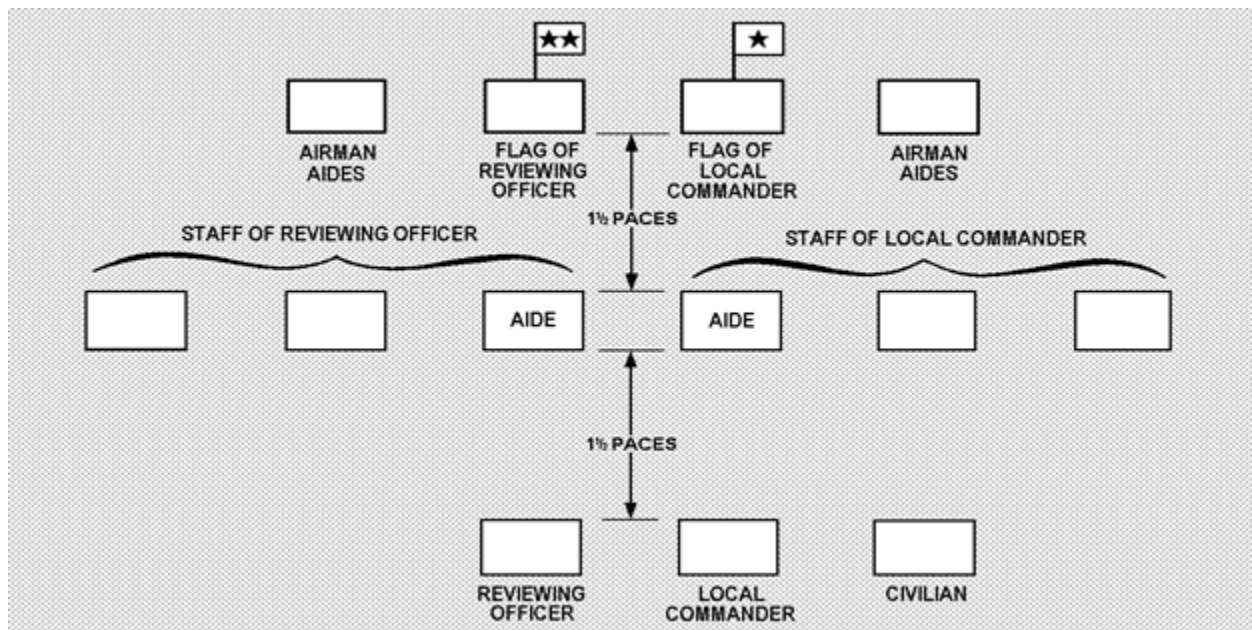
★★

★

AIRMAN AIDES

FLAG OF REVIEWING OFFICER

FLAG OF LOCAL COMMANDER

AIRMAN AIDES

1½ PACES

STAFF OF REVIEWING OFFICER

STAFF OF LOCAL COMMANDER

AIDE

AIDE

1½ PACES

REVIEWING OFFICER

LOCAL COMMANDER

CIVILIAN